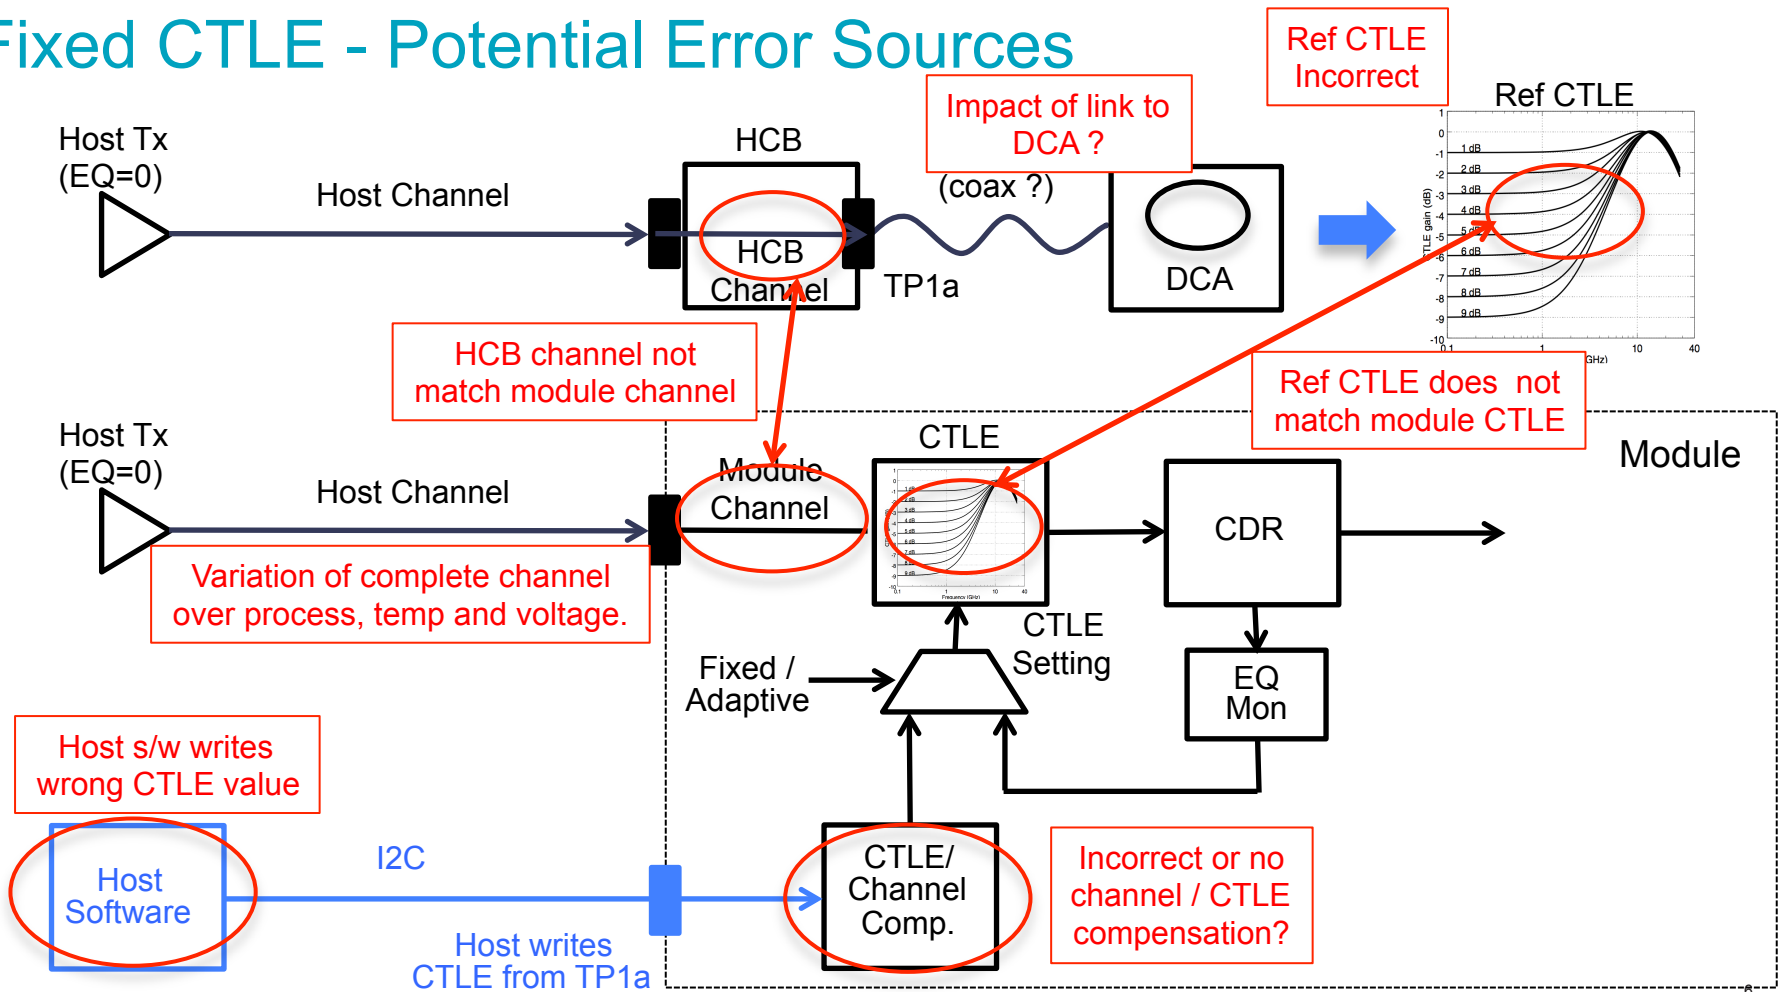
Fixed CTLE - Potential Error Sources

Ref CTLE Incorrect

Ref CTLE

Impact of link to DCA ?

Host Tx (EQ=0)

Host Channel

HCB

HCB Channel

(coax ?)

TP1a

DCA

1
0
-1
-2
-3
-4
-5
-6
-7
-8
-9
-10

1 dB
2 dB
3 dB
4 dB
5 dB
6 dB
7 dB
8 dB
9 dB

CTLE gain (dB)

0.1
1
10
40
GHz)

HCB channel not match module channel

Ref CTLE does not match module CTLE

Host Tx (EQ=0)

Host Channel

Module Channel

CTLE

CDR

Module

Variation of complete channel over process, temp and voltage.

CTLE Setting

Fixed / Adaptive

EQ Mon

Host s/w writes wrong CTLE value

Host Software

I2C

Host writes CTLE from TP1a

CTLE/ Channel Comp.

Incorrect or no channel / CTLE compensation?